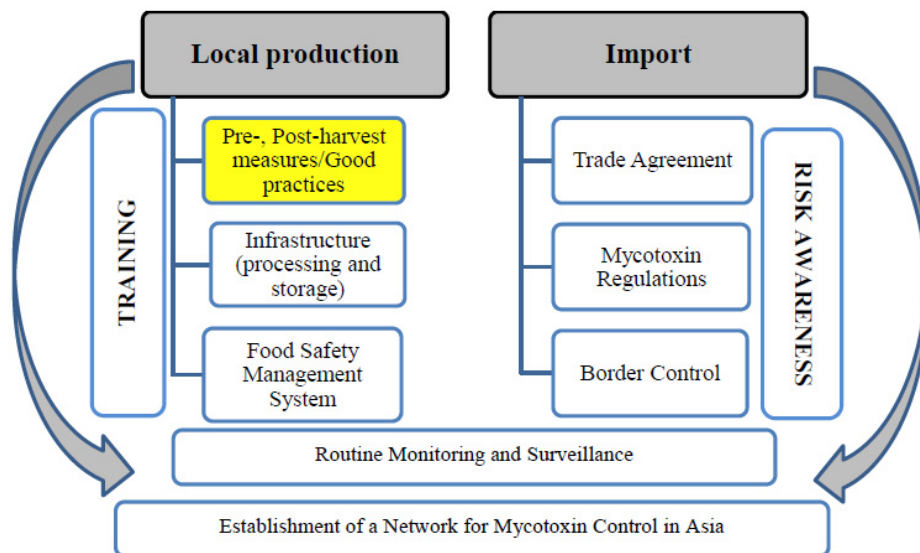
Local production

Import

TRAINING

Pre-, Post-harvest measures/Good practices

Infrastructure (processing and storage)

Food Safety Management System

Trade Agreement

Mycotoxin Regulations

Border Control

RISK AWARENESS

Routine Monitoring and Surveillance

Establishment of a Network for Mycotoxin Control in Asia